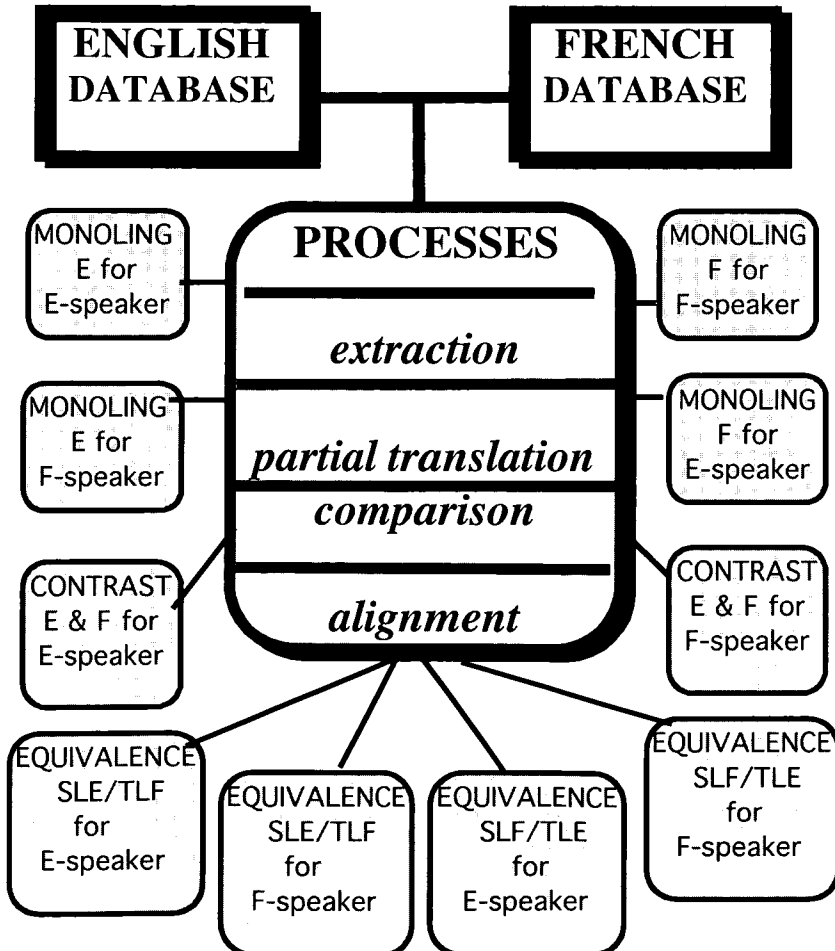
ENGLISH DATABASE

FRENCH DATABASE

PROCESSES

extraction

partial translation

comparison

alignment

MONOLING E for E-speaker

MONOLING F for F-speaker

MONOLING E for F-speaker

MONOLING F for E-speaker

CONTRAST E & F for E-speaker

CONTRAST E & F for F-speaker

EQUIVALENCE SLE/TLF for E-speaker

EQUIVALENCE SLE/TLF for F-speaker

EQUIVALENCE SLF/TLE for E-speaker

EQUIVALENCE SLF/TLE for F-speaker